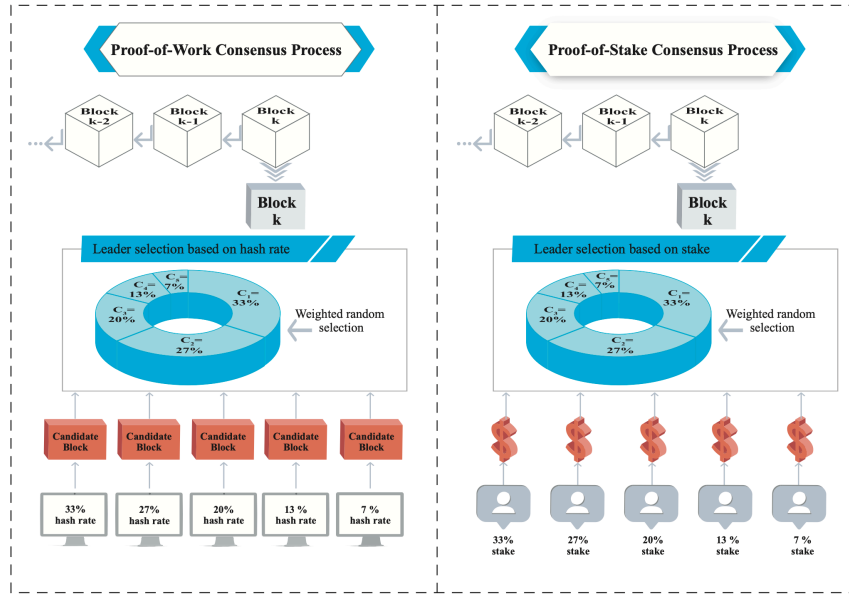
Proof-of-Work Consensus Process

Block k-2

Block k-1

Block k

Block k

Leader selection based on hash rate

$C_1$= 33%

$C_2$= 27%

$C_3$= 20%

$C_4$= 13%

$C_5$= 7%

Weighted random selection

Candidate Block

Candidate Block

Candidate Block

Candidate Block

Candidate Block

33% hash rate

27% hash rate

20% hash rate

13 % hash rate

7 % hash rate

Proof-of-Stake Consensus Process

Block k-2

Block k-1

Block k

Block k

Leader selection based on stake

$C_1$= 33%

$C_2$= 27%

$C_3$= 20%

$C_4$= 13%

$C_5$= 7%

Weighted random selection

33% stake

27% stake

20% stake

13 % stake

7 % stake